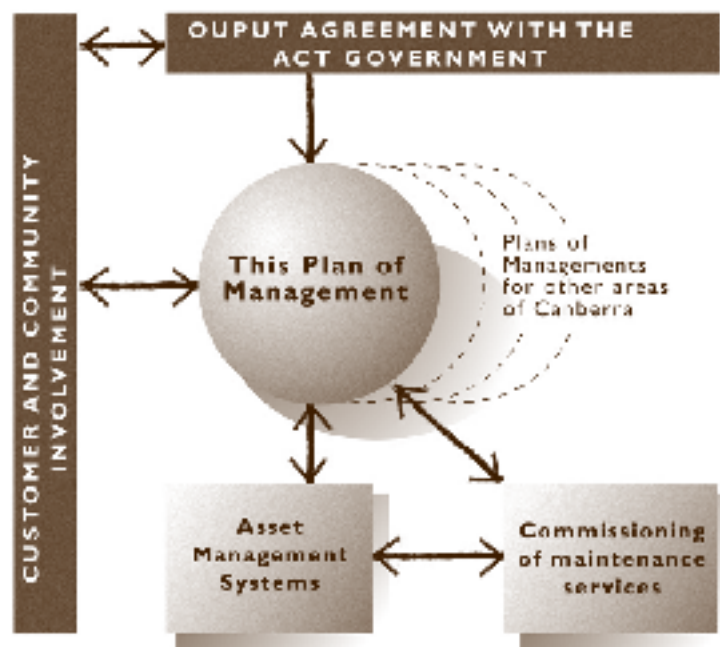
CUSTOMER AND COMMUNITY INVOLVEMENT

OUPUT AGREEMENT WITH THE ACT GOVERNMENT

This Plan of Management

Plans of Managements for other areas of Canberra

Asset Management Systems

Commissioning of maintenance services